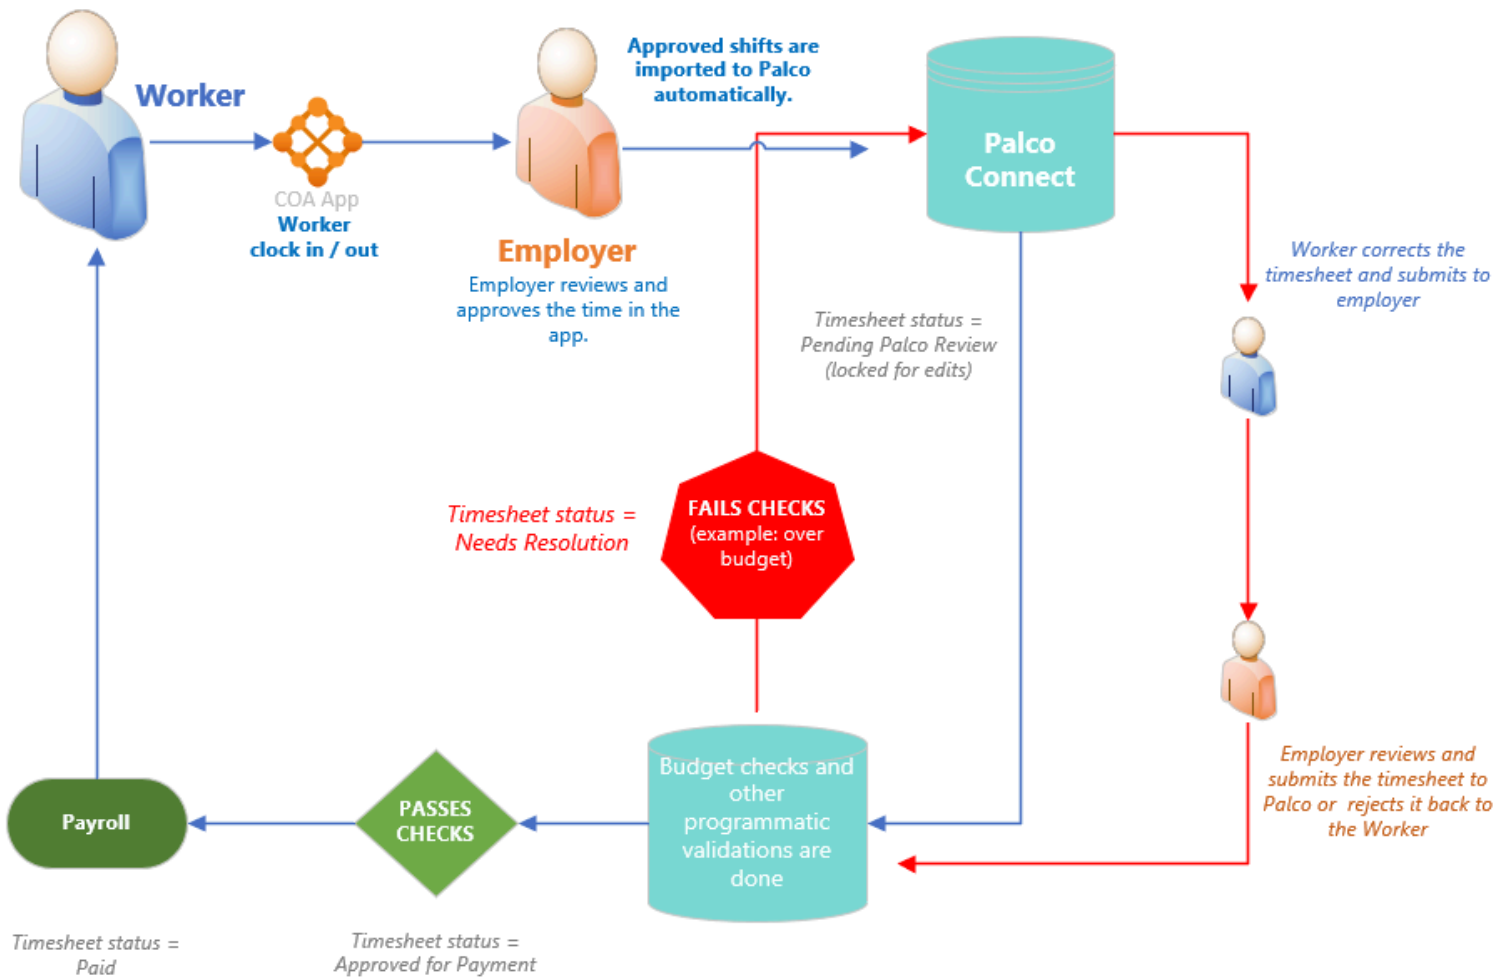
Worker

COA App
Worker
clock in / out

Employer
Employer reviews and approves the time in the app.

Approved shifts are imported to Palco automatically.

Palco Connect

Timesheet status = Pending Palco Review (locked for edits)

Worker corrects the timesheet and submits to employer

Timesheet status = Needs Resolution

FAILS CHECKS (example: over budget)

Employer reviews and submits the timesheet to Palco or rejects it back to the Worker

Payroll

PASSES CHECKS

Budget checks and other programmatic validations are done

Timesheet status = Paid

Timesheet status = Approved for Payment